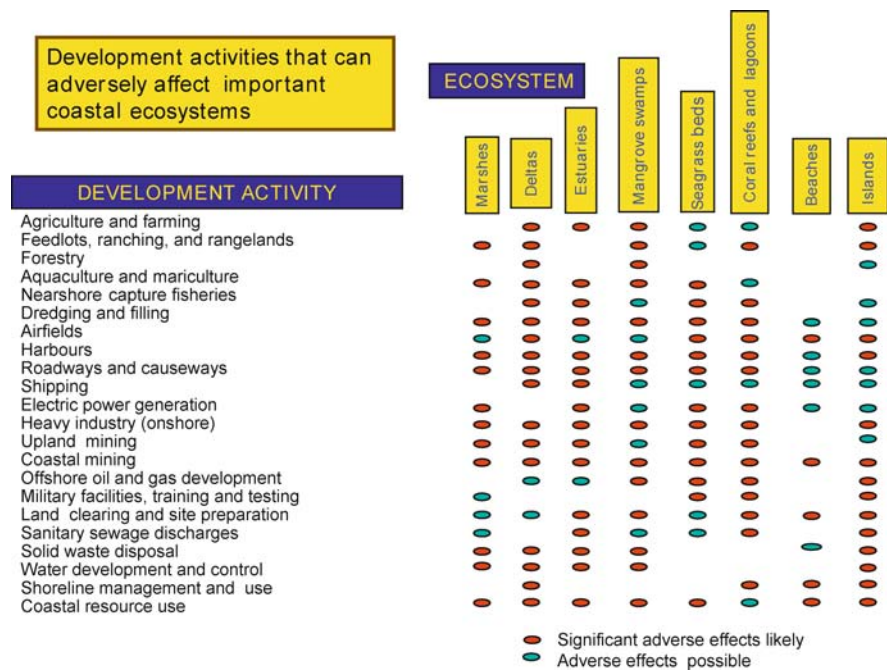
Development activities that can adversely affect important coastal ecosystems

ECOSYSTEM

Marshes
Deltas
Estuaries
Mangrove swamps
Seagrass beds
Coral reefs and lagoons
Beaches
Islands

DEVELOPMENT ACTIVITY

Agriculture and farming
Feedlots, ranching, and rangelands
Forestry
Aquaculture and mariculture
Nearshore capture fisheries
Dredging and filling
Airfields
Harbours
Roadways and causeways
Shipping
Electric power generation
Heavy industry (onshore)
Upland mining
Coastal mining
Offshore oil and gas development
Military facilities, training and testing
Land clearing and site preparation
Sanitary sewage discharges
Solid waste disposal
Water development and control
Shoreline management and use
Coastal resource use

Significant adverse effects likely
Adverse effects possible